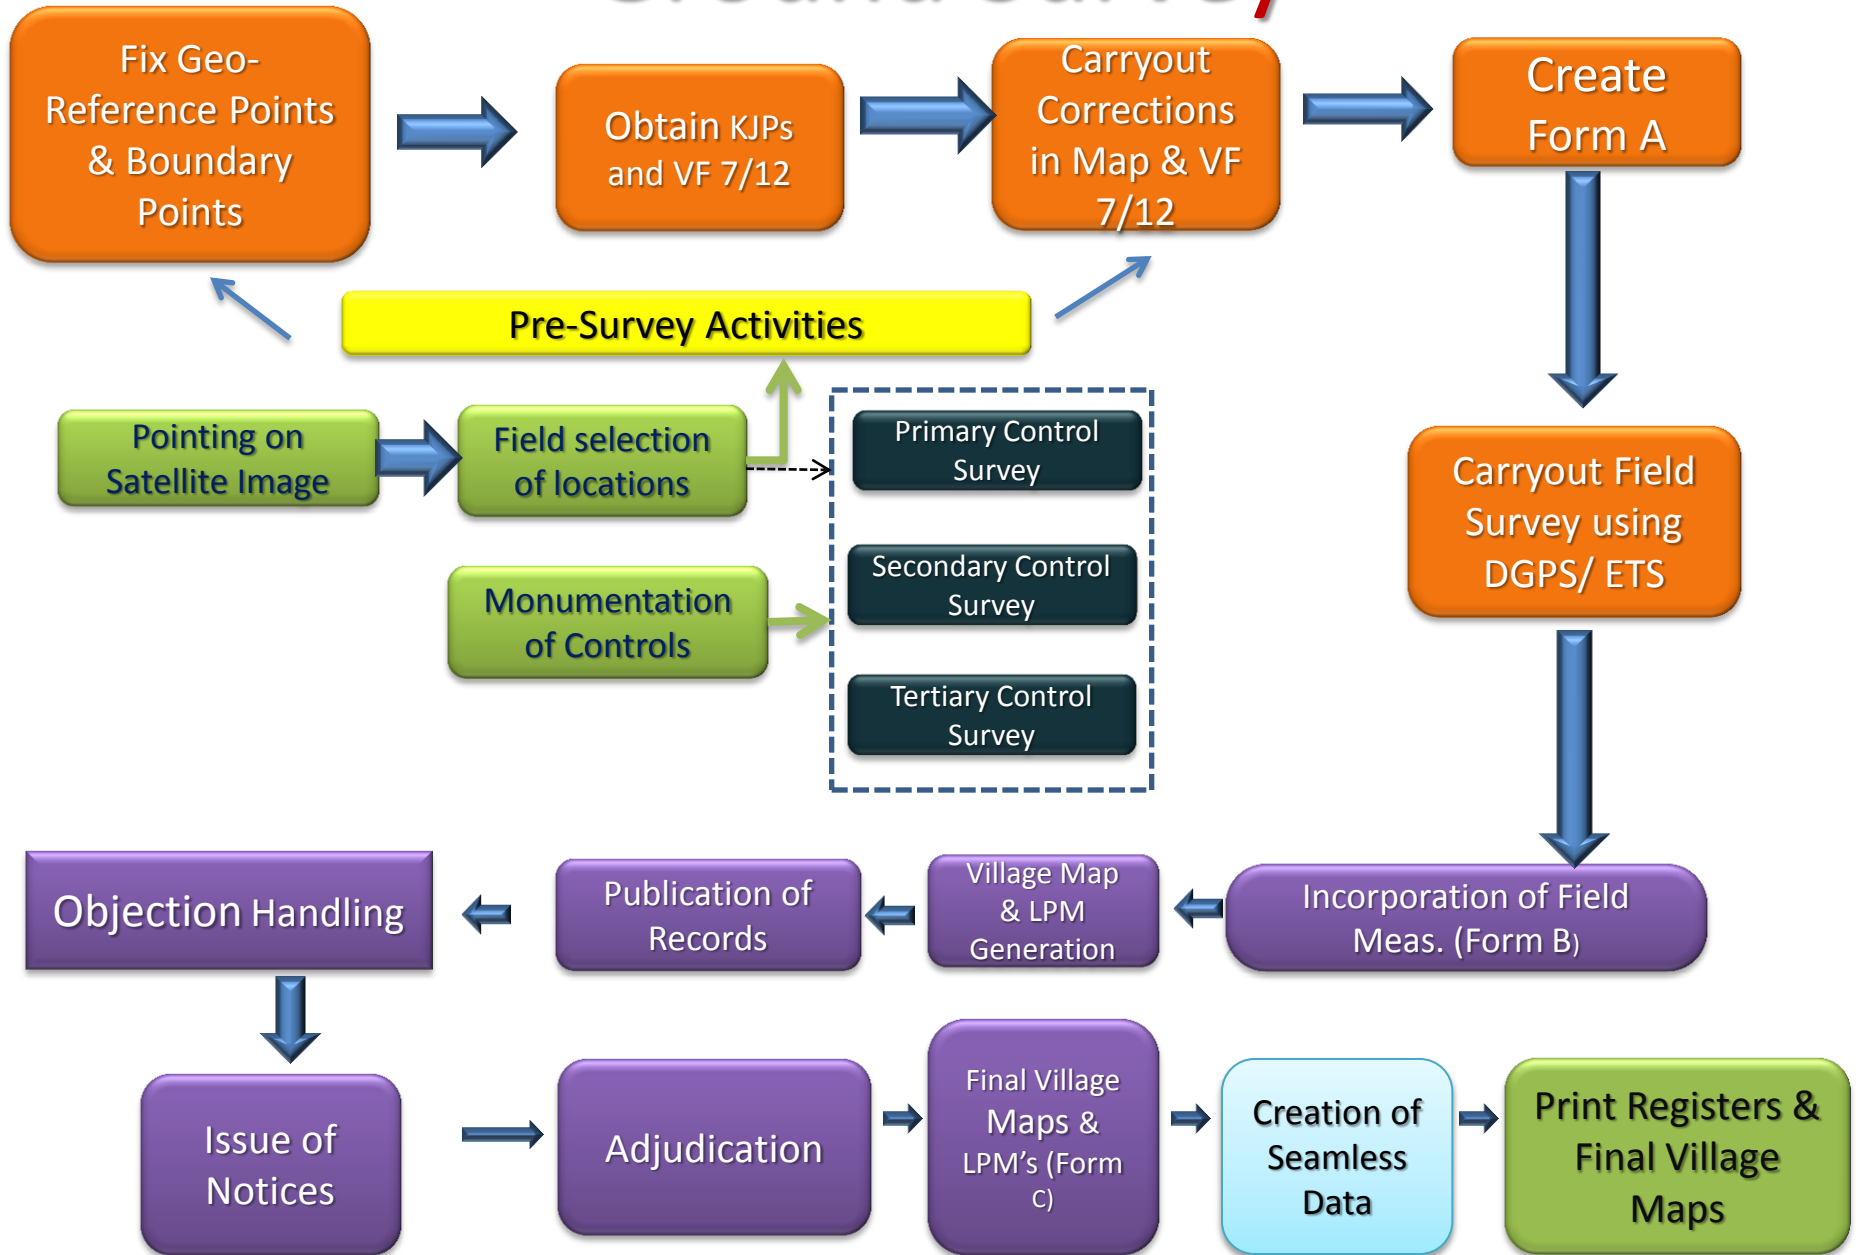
Fix Geo-Reference Points & Boundary Points

Obtain KJPs and VF 7/12

Carryout Corrections in Map & VF 7/12

Create Form A

Pre-Survey Activities

Pointing on Satellite Image

Field selection of locations

Primary Control Survey

Secondary Control Survey

Tertiary Control Survey

Monumentation of Controls

Carryout Field Survey using DGPS/ ETS

Objection Handling

Publication of Records

Village Map & LPM Generation

Incorporation of Field Meas. (Form B)

Issue of Notices

Adjudication

Final Village Maps & LPM's (Form C)

Creation of Seamless Data

Print Registers & Final Village Maps